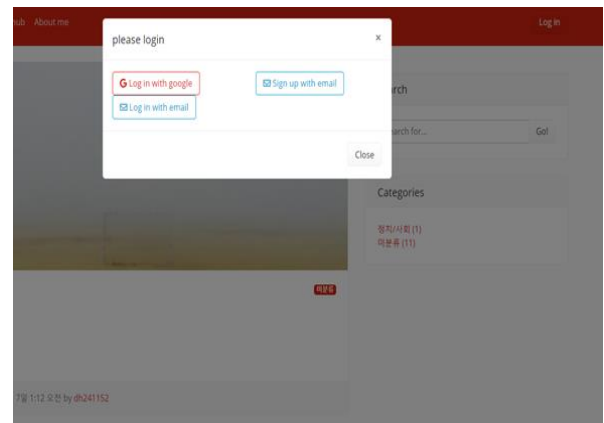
ub About me

Log in

please login

×

G Log in with google

Sign up with email

Log in with email

Close

rch

arch for...

Go!

Categories

정치/사회 (1)
미분류 (11)

미분류

7월 1:12 오전 by dh241152